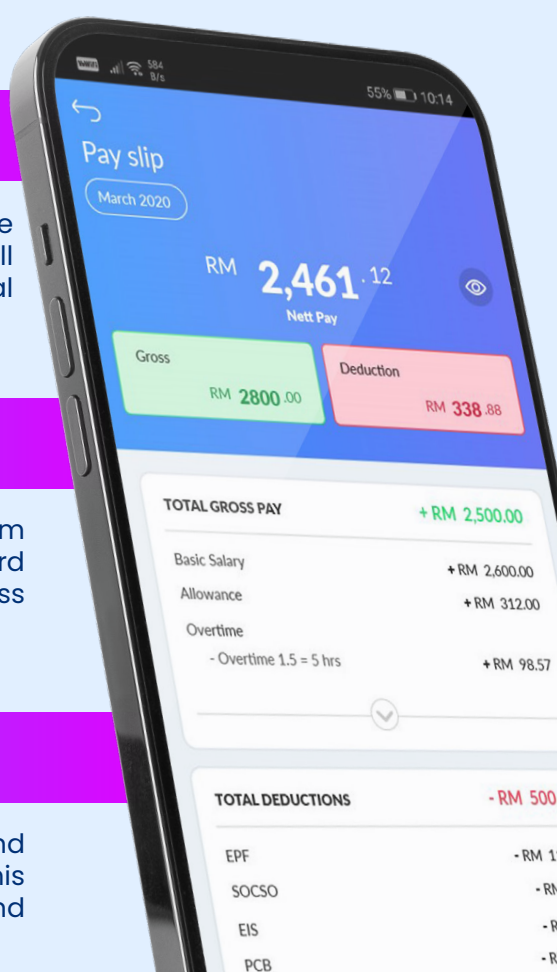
e
ll
al

m
rd
ss

nd
his
nd

55% 10:14

Pay slip
March 2020

RM 2,461.12
Nett Pay

Gross
RM 2800.00

Deduction
RM 338.88

TOTAL GROSS PAY
+ RM 2,500.00

Basic Salary
+ RM 2,600.00

Allowance
+ RM 312.00

Overtime
- Overtime 1.5 = 5 hrs
+ RM 98.57

TOTAL DEDUCTIONS
- RM 500

EPF
- RM 1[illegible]

SOCSO
- RM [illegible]

EIS
- R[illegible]

PCB
- R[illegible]